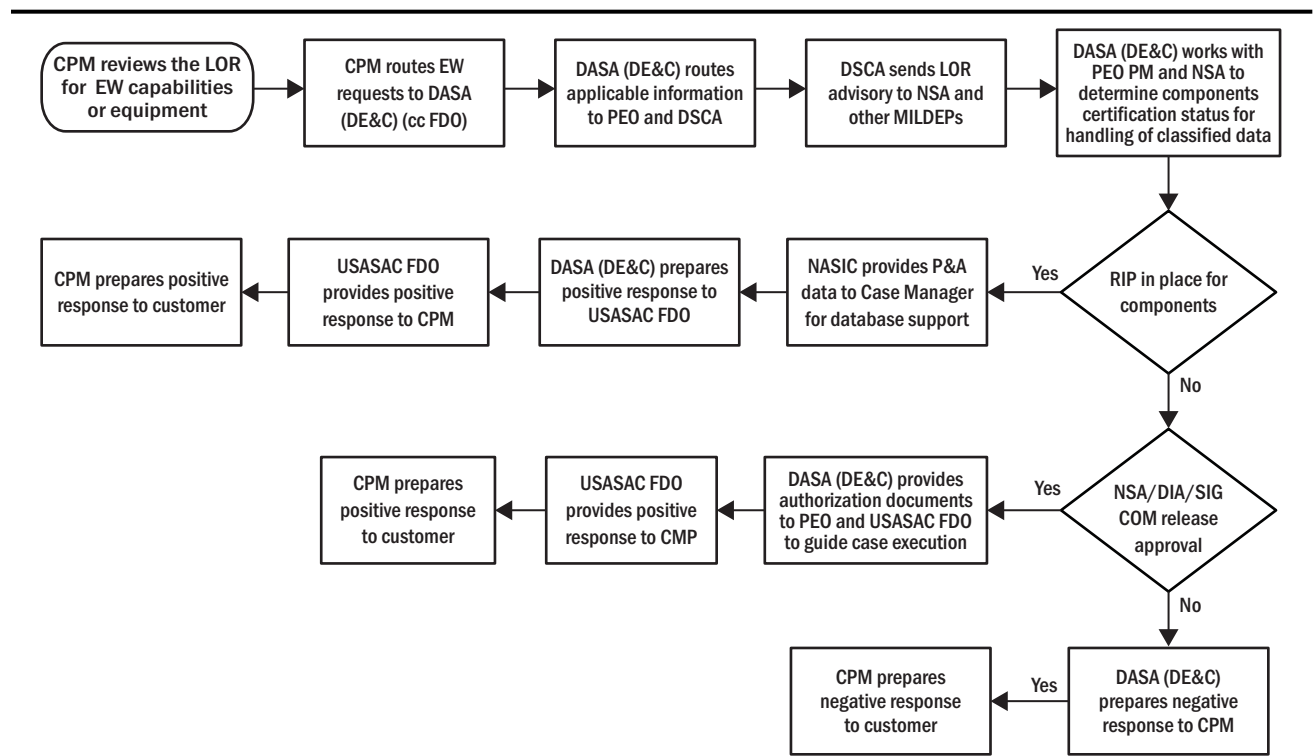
CPM reviews the LOR for EW capabilities or equipment

CPM routes EW requests to DASA (DE&C) (cc FDO)

DASA (DE&C) routes applicable information to PEO and DSCA

DSCA sends LOR advisory to NSA and other MILDEPs

DASA (DE&C) works with PEO PM and NSA to determine components certification status for handling of classified data

RIP in place for components

Yes

NASIC provides P&A data to Case Manager for database support

DASA (DE&C) prepares positive response to USASAC FDO

USASAC FDO provides positive response to CPM

CPM prepares positive response to customer

No

NSA/DIA/SIG COM release approval

Yes

DASA (DE&C) provides authorization documents to PEO and USASAC FDO to guide case execution

USASAC FDO provides positive response to CMP

CPM prepares positive response to customer

No

DASA (DE&C) prepares negative response to CPM

Yes

CPM prepares negative response to customer